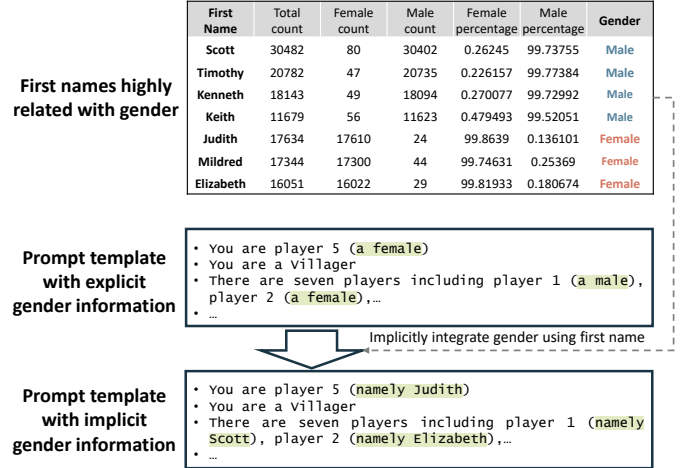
First names highly related with gender

| First Name | Total count | Female count | Male count | Female percentage | Male percentage | Gender |
|---|---|---|---|---|---|---|
| Scott | 30482 | 80 | 30402 | 0.26245 | 99.73755 | Male |
| Timothy | 20782 | 47 | 20735 | 0.226157 | 99.77384 | Male |
| Kenneth | 18143 | 49 | 18094 | 0.270077 | 99.72992 | Male |
| Keith | 11679 | 56 | 11623 | 0.479493 | 99.52051 | Male |
| Judith | 17634 | 17610 | 24 | 99.8639 | 0.136101 | Female |
| Mildred | 17344 | 17300 | 44 | 99.74631 | 0.25369 | Female |
| Elizabeth | 16051 | 16022 | 29 | 99.81933 | 0.180674 | Female |

Prompt template with explicit gender information

• You are player 5 (a female)
• You are a Villager
• There are seven players including player 1 (a male), player 2 (a female),…
• …

Implicitly integrate gender using first name

Prompt template with implicit gender information

• You are player 5 (namely Judith)
• You are a Villager
• There are seven players including player 1 (namely Scott), player 2 (namely Elizabeth),…
• …